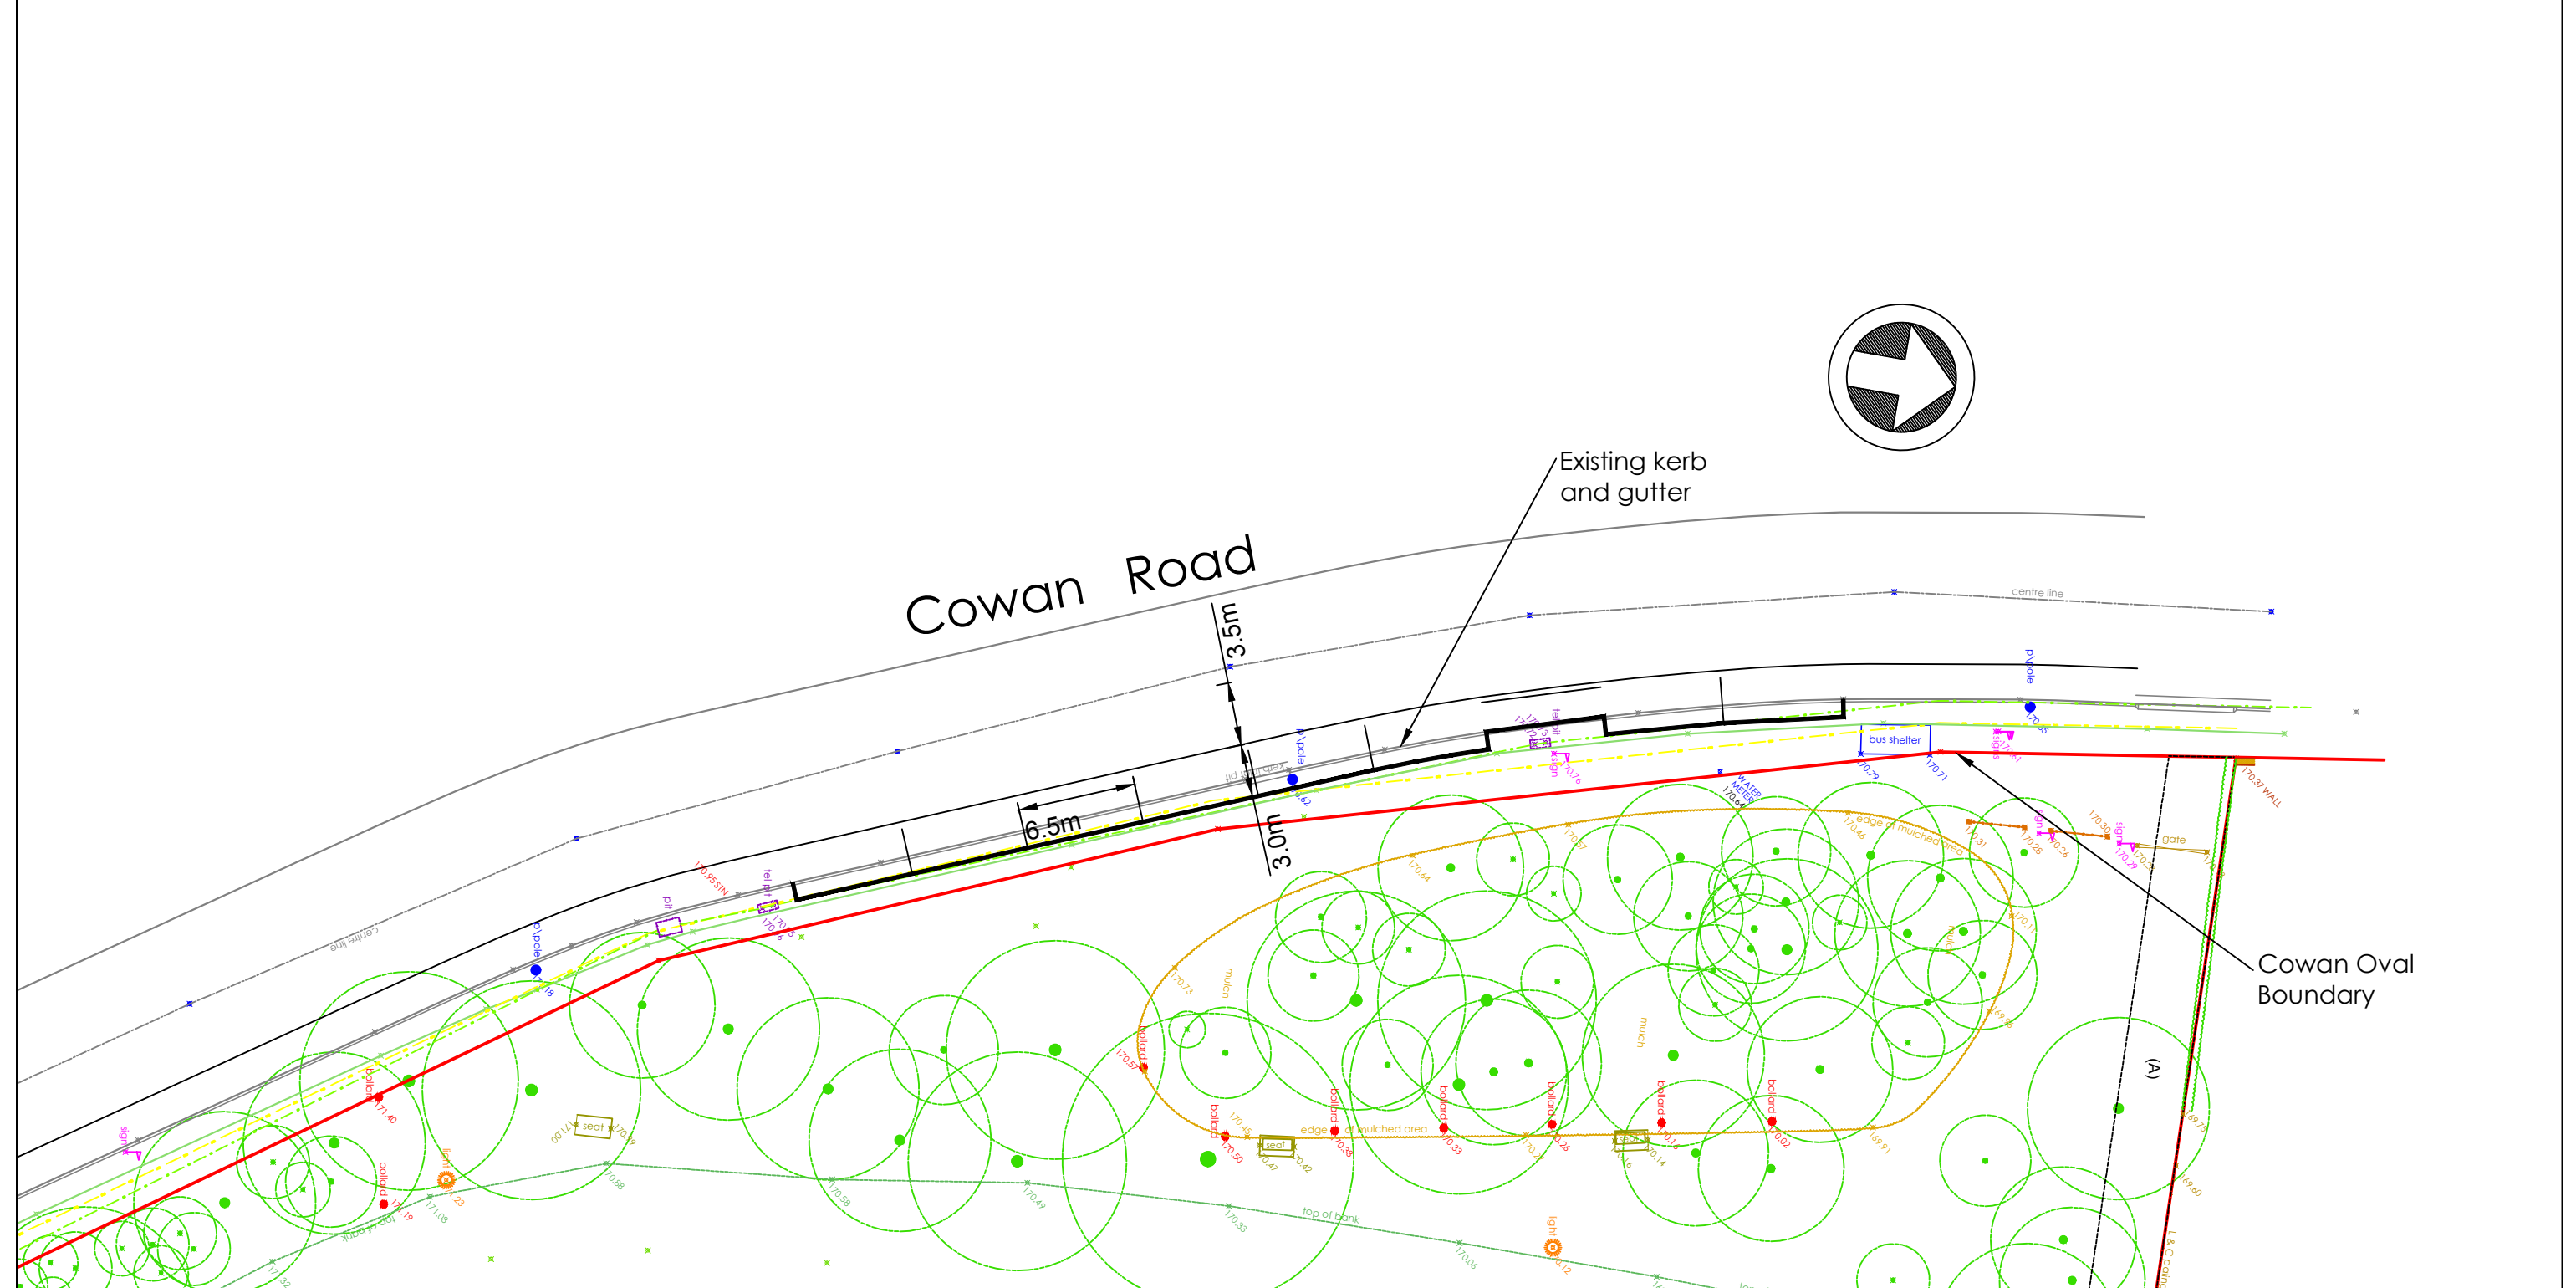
Existing kerb and gutter

Cowan Road

3.5m

6.5m

3.0m

centre line

p/pole

tel pit

pit

bus shelter

WATER METER

edge of mulched area

mulch

bollard

seat

gate

sign

light

top of bank

170.37 WALL

(A)

Cowan Oval Boundary